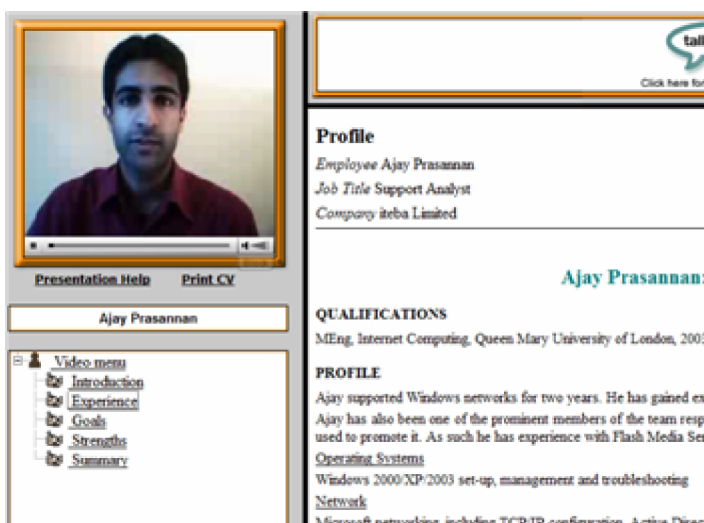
Presentation Help Print CV

Ajay Prasannan

Video menu
Introduction
Experience
Goals
Strengths
Summary

tal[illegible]
Click here fo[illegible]

Profile

*Employee* Ajay Prasannan
*Job Title* Support Analyst
*Company* iteba Limited

Ajay Prasannan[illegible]

QUALIFICATIONS

MEng, Internet Computing, Queen Mary University of London, 200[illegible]

PROFILE

Ajay supported Windows networks for two years. He has gained ex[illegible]
Ajay has also been one of the prominent members of the team resp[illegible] used to promote it. As such he has experience with Flash Media Se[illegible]

Operating Systems

Windows 2000/XP/2003 set-up, management and troubleshooting

Network

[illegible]